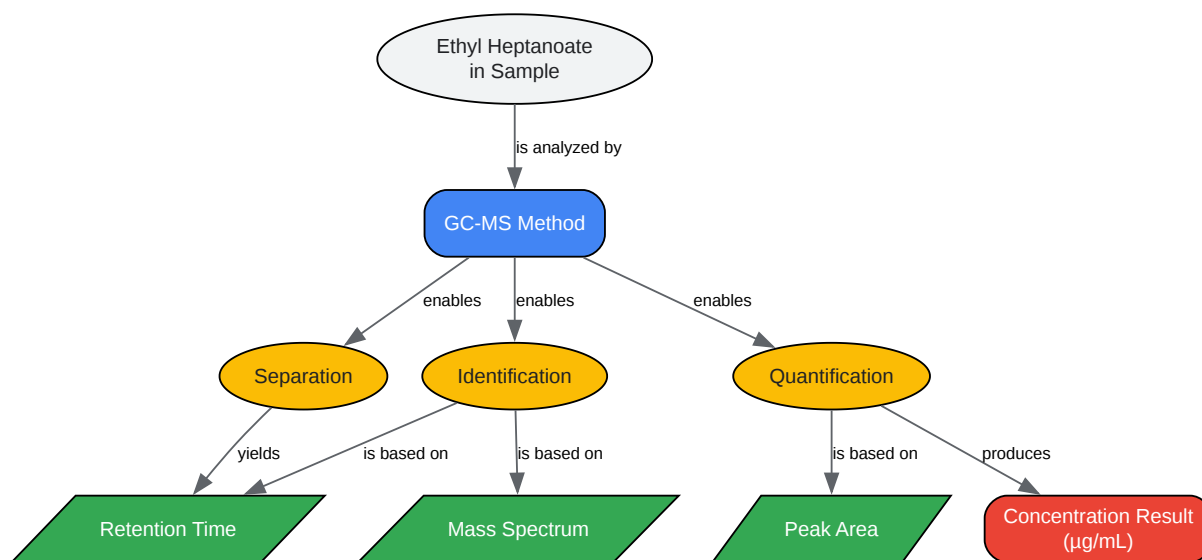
Ethyl Heptanoate in Sample

is analyzed by

GC-MS Method

enables

enables

enables

Separation

Identification

Quantification

yields

is based on

is based on

is based on

produces

Retention Time

Mass Spectrum

Peak Area

Concentration Result (µg/mL)